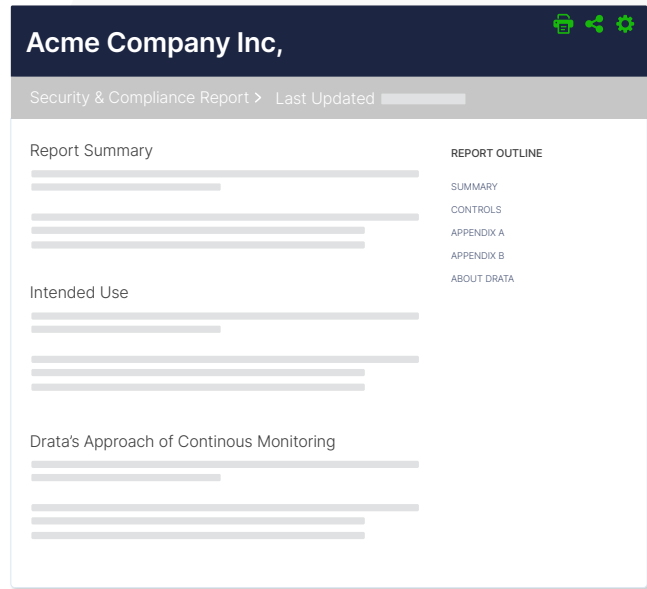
Acme Company Inc,

Security & Compliance Report > Last Updated

Report Summary

Intended Use

Drata's Approach of Continous Monitoring

REPORT OUTLINE

SUMMARY

CONTROLS

APPENDIX A

APPENDIX B

ABOUT DRATA